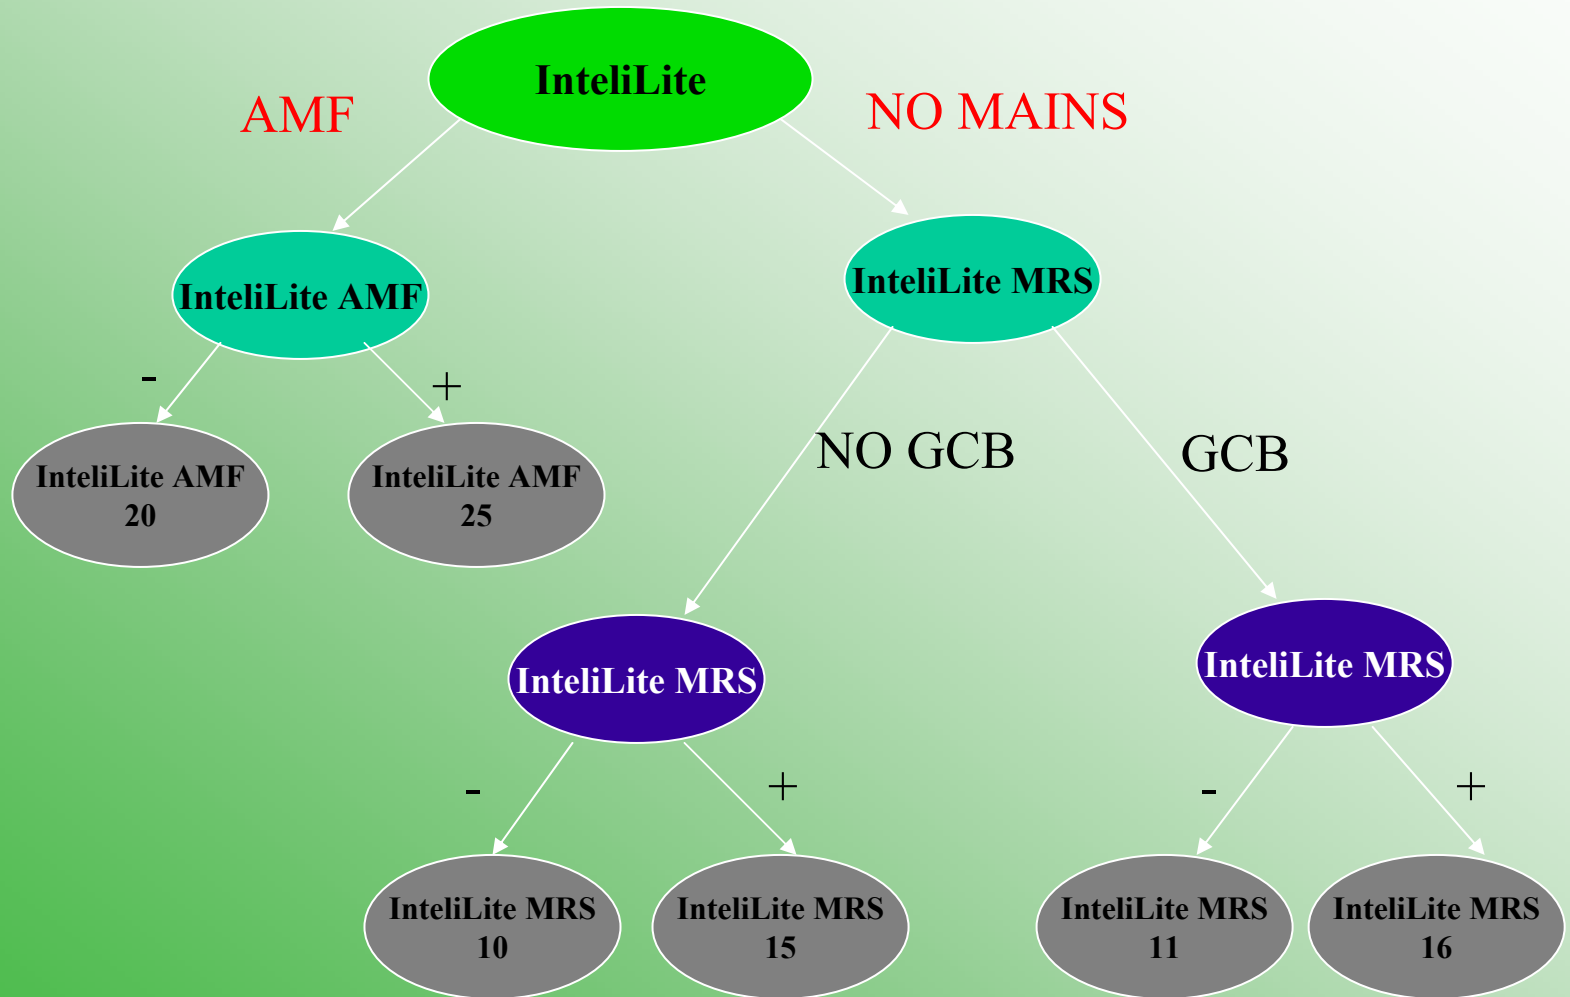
InteliLite

AMF

NO MAINS

InteliLite AMF

InteliLite MRS

-

+

InteliLite AMF 20

InteliLite AMF 25

NO GCB

GCB

InteliLite MRS

InteliLite MRS

-

+

-

+

InteliLite MRS 10

InteliLite MRS 15

InteliLite MRS 11

InteliLite MRS 16